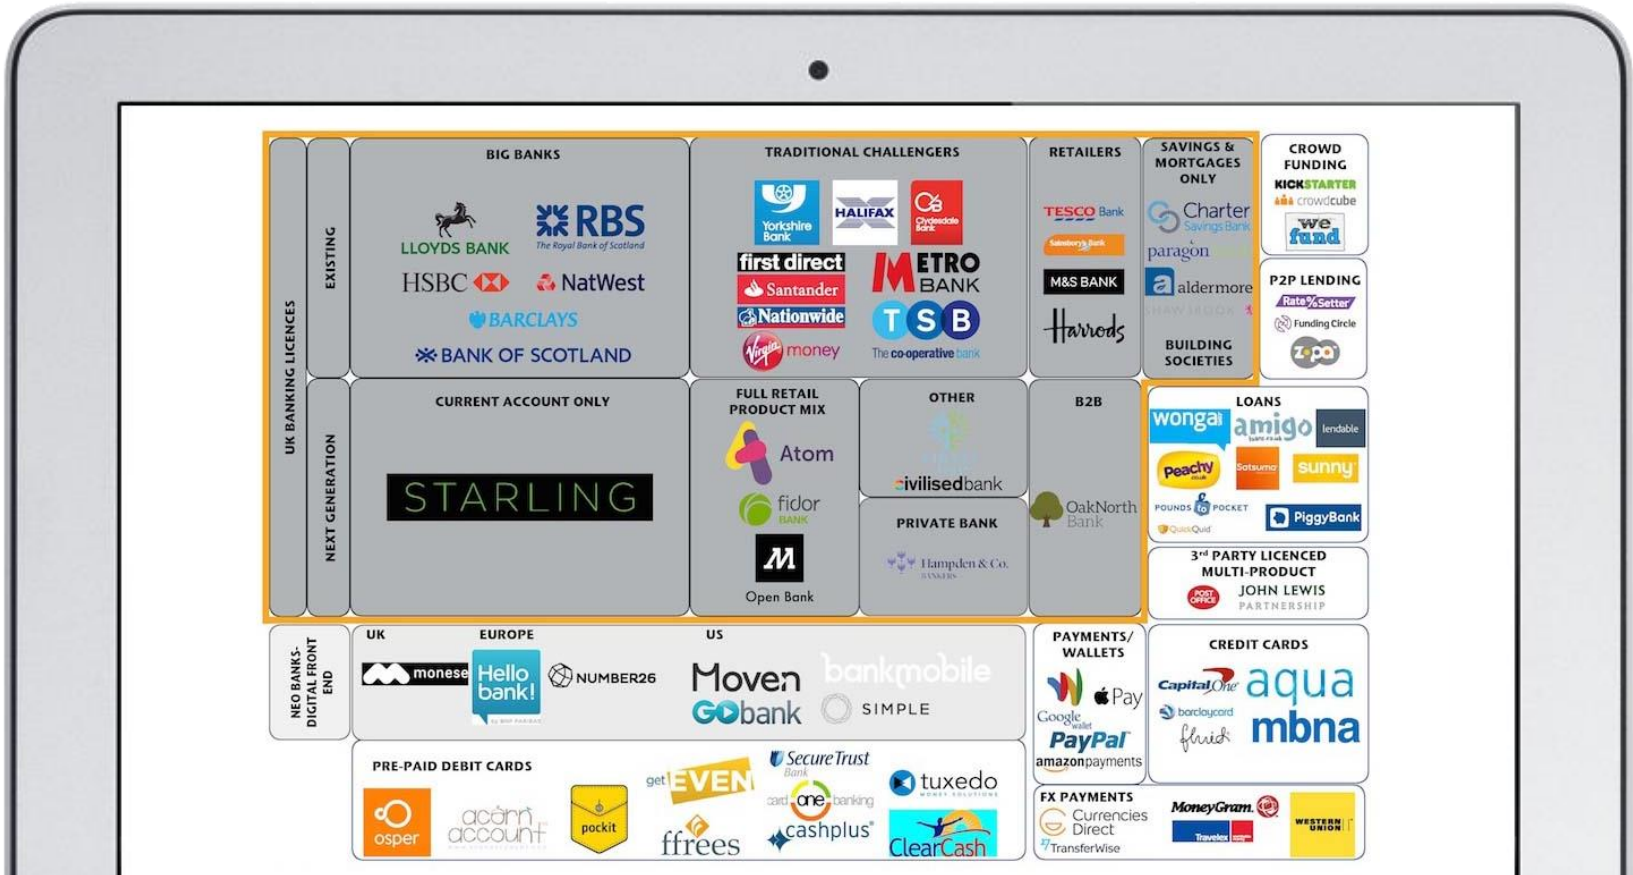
UK BANKING LICENCES

EXISTING

BIG BANKS

LLOYDS BANK
RBS The Royal Bank of Scotland
HSBC
NatWest
BARCLAYS
BANK OF SCOTLAND

TRADITIONAL CHALLENGERS

Yorkshire Bank
HALIFAX
Clydesdale Bank
first direct
Santander
Nationwide
Virgin money
METRO BANK
TSB
The co-operative bank

RETAILERS

TESCO Bank
Sainsbury's Bank
M&S BANK
Harrods

SAVINGS & MORTGAGES ONLY

Charter Savings Bank
paragon
aldermore

BUILDING SOCIETIES

CROWD FUNDING

KICKSTARTER
crowdcube
we fund

P2P LENDING

RateSetter
Funding Circle
zopa

NEXT GENERATION

CURRENT ACCOUNT ONLY

STARLING

FULL RETAIL PRODUCT MIX

Atom
fidor BANK
Open Bank

OTHER

civilisedbank

PRIVATE BANK

Hampden & Co. BANKERS

B2B

OakNorth Bank

LOANS

wonga
amigo
lendable
Peachy
Satsuma
sunny
POUNDS TO POCKET
PiggyBank
QuidQuid

3rd PARTY LICENCED MULTI-PRODUCT

POST OFFICE
JOHN LEWIS PARTNERSHIP

NEO BANKS-DIGITAL FRONT END

UK
EUROPE
US

monese
Hello bank!
NUMBER26
Moven
GObank
bankmobile
SIMPLE

PAYMENTS/ WALLETS

Pay
Google wallet
PayPal
amazonpayments

CREDIT CARDS

Capital One
aqua
barclaycard
fluid
mbna

PRE-PAID DEBIT CARDS

osper
acorn account
pockit
get EVEN
Secure Trust Bank
card one banking
cashplus
tuxedo
ffrees
ClearCash

FX PAYMENTS

Currencies Direct
TransferWise
MoneyGram
Travelex
WESTERN UNION